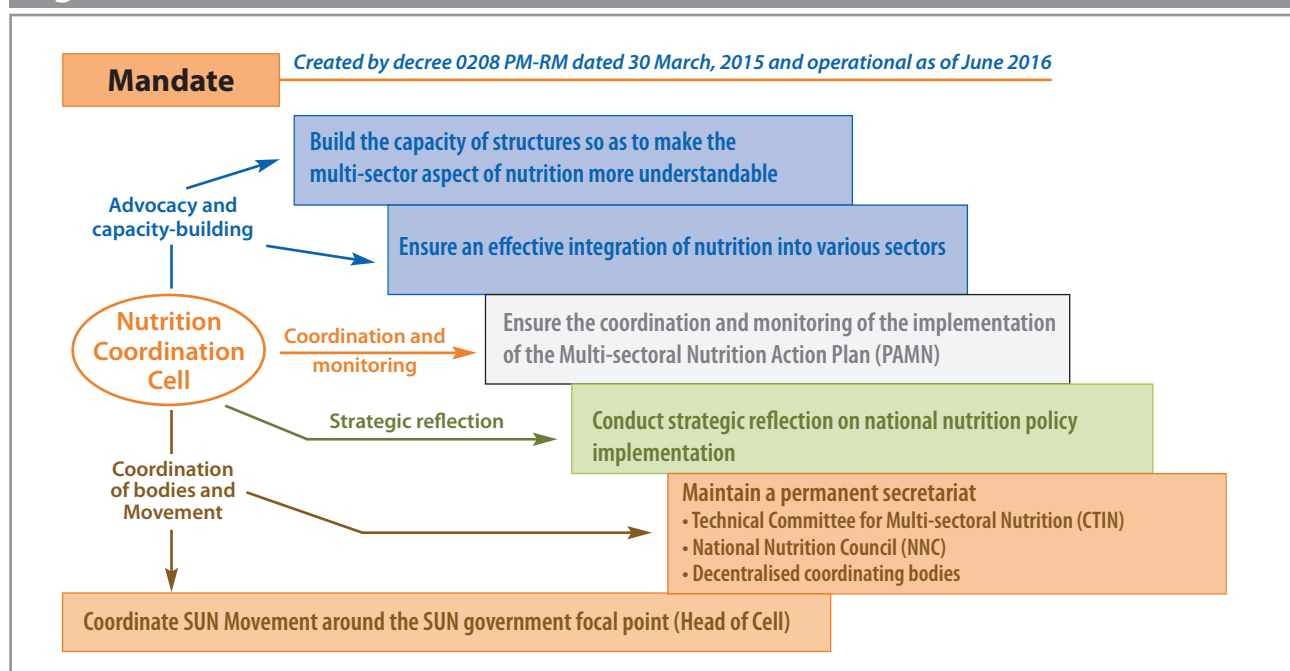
Mandate

Created by decree 0208 PM-RM dated 30 March, 2015 and operational as of June 2016

Advocacy and capacity-building

Build the capacity of structures so as to make the multi-sector aspect of nutrition more understandable

Ensure an effective integration of nutrition into various sectors

Nutrition Coordination Cell

Coordination and monitoring

Ensure the coordination and monitoring of the implementation of the Multi-sectoral Nutrition Action Plan (PAMN)

Strategic reflection

Conduct strategic reflection on national nutrition policy implementation

Coordination of bodies and Movement

Maintain a permanent secretariat
• Technical Committee for Multi-sectoral Nutrition (CTIN)
• National Nutrition Council (NNC)
• Decentralised coordinating bodies

Coordinate SUN Movement around the SUN government focal point (Head of Cell)